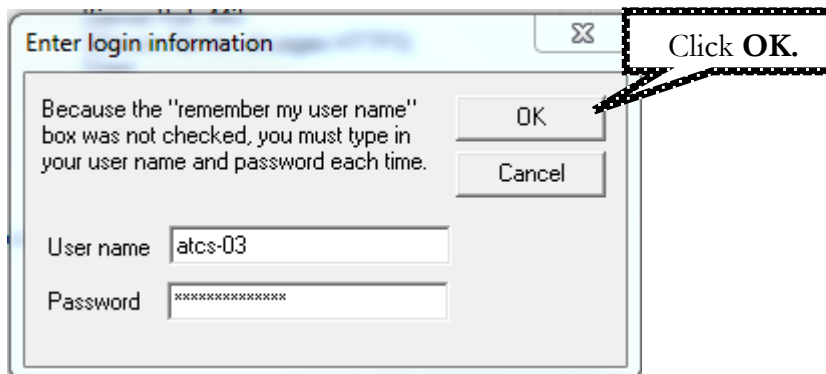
Enter login information

Click **OK.**

Because the "remember my user name" box was not checked, you must type in your user name and password each time.

OK

Cancel

User name atcs-03

Password **************